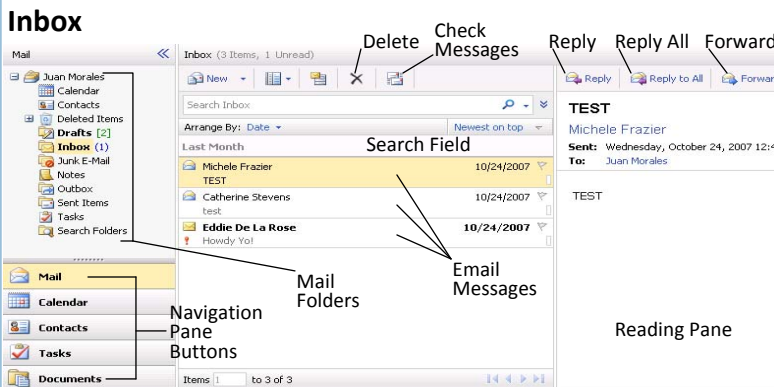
Inbox

Delete
Check Messages
Reply
Reply All
Forward

Mail
Juan Morales
Calendar
Contacts
Deleted Items
Drafts [2]
Inbox (1)
Junk E-Mail
Notes
Outbox
Sent Items
Tasks
Search Folders

Mail
Calendar
Contacts
Tasks
Documents

Inbox (3 Items, 1 Unread)
New
Search Inbox
Arrange By: Date
Newest on top
Last Month
Search Field
Michele Frazier 10/24/2007
TEST
Catherine Stevens 10/24/2007
test
Eddie De La Rose 10/24/2007
Howdy Yo!
Items 1 to 3 of 3

Reply
Reply to All
Forwar
TEST
Michele Frazier
Sent: Wednesday, October 24, 2007 12:4
To: Juan Morales
TEST

Mail Folders
Email Messages
Navigation Pane Buttons
Reading Pane